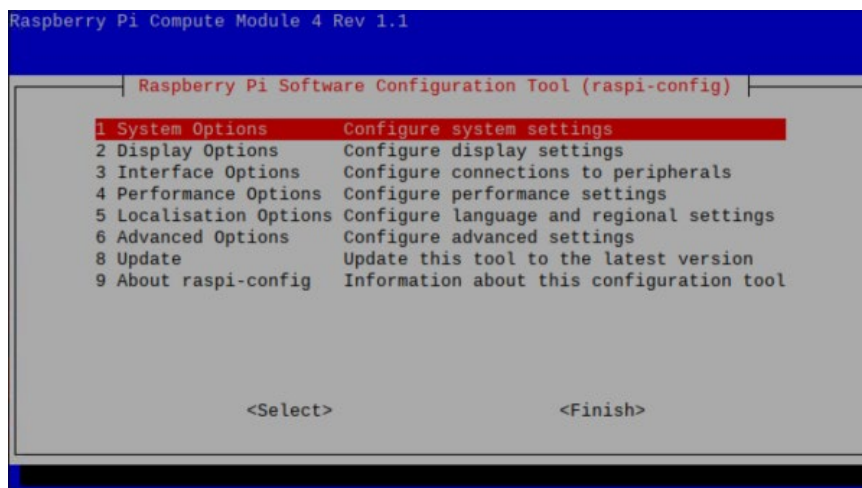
Raspberry Pi Compute Module 4 Rev 1.1

Raspberry Pi Software Configuration Tool (raspi-config)

| | |
|---|---|
| 1 System Options | Configure system settings |
| 2 Display Options | Configure display settings |
| 3 Interface Options | Configure connections to peripherals |
| 4 Performance Options | Configure performance settings |
| 5 Localisation Options | Configure language and regional settings |
| 6 Advanced Options | Configure advanced settings |
| 8 Update | Update this tool to the latest version |
| 9 About raspi-config | Information about this configuration tool |

<Select>

<Finish>